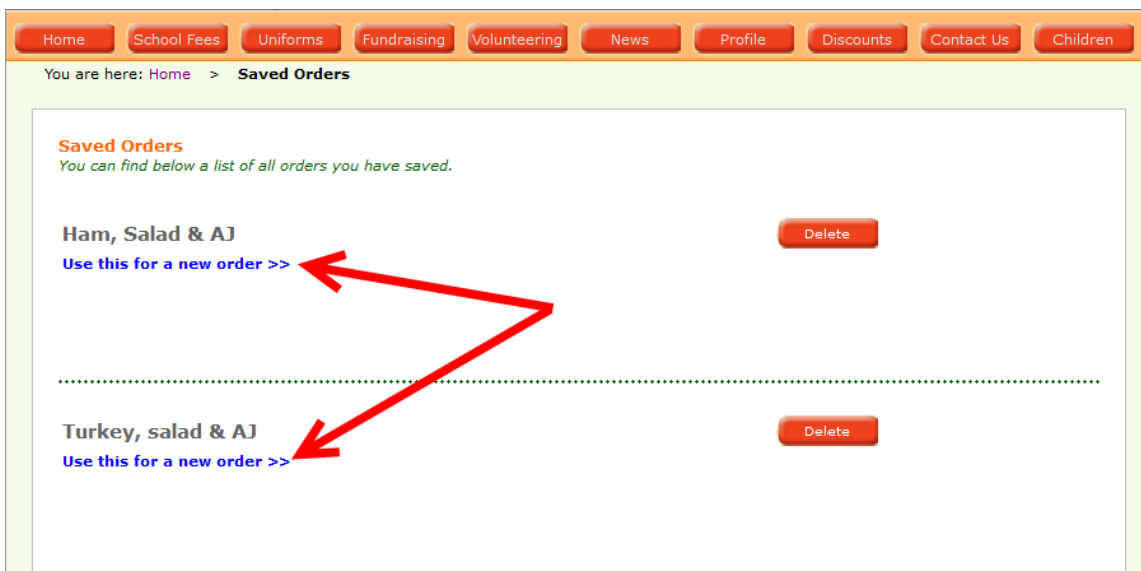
Home School Fees Uniforms Fundraising Volunteering News Profile Discounts Contact Us Children

You are here: Home > Saved Orders

Saved Orders
You can find below a list of all orders you have saved.

Ham, Salad & AJ
Delete
Use this for a new order >>

Turkey, salad & AJ
Delete
Use this for a new order >>